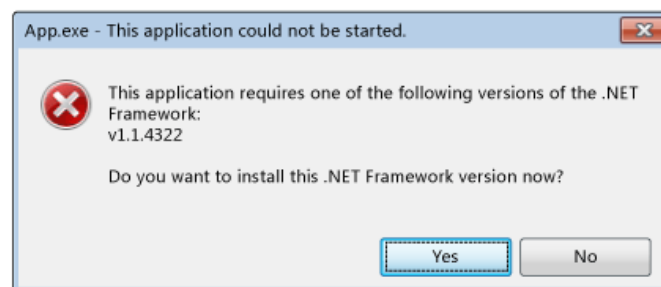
App.exe - This application could not be started.

This application requires one of the following versions of the .NET Framework:
v1.1.4322

Do you want to install this .NET Framework version now?

Yes

No